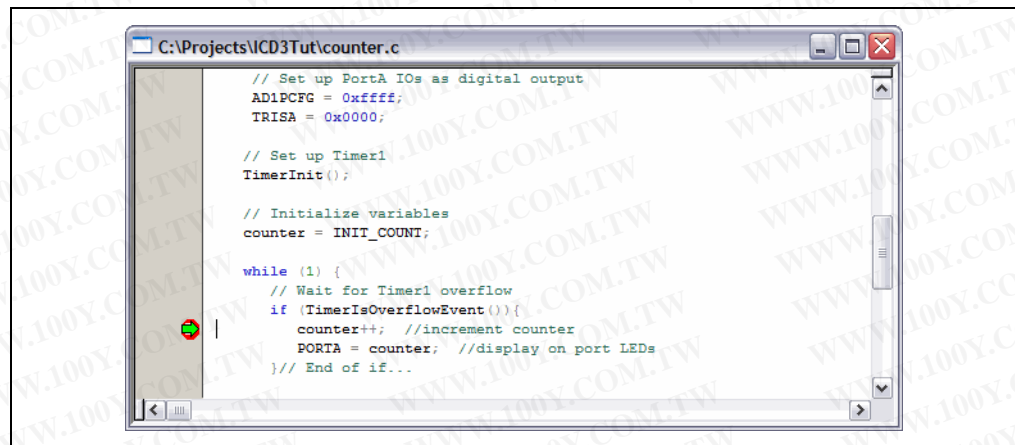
C:\Projects\ICD3Tut\counter.c

// Set up PortA IOs as digital output
AD1PCFG = 0xffff;
TRISA = 0x0000;

// Set up Timer1
TimerInit();

// Initialize variables
counter = INIT_COUNT;

while (1) {
// Wait for Timer1 overflow
if (TimerIsOverflowEvent()){
counter++; //increment counter
PORTA = counter; //display on port LEDs
}// End of if...

WWW.100Y.COM.TW